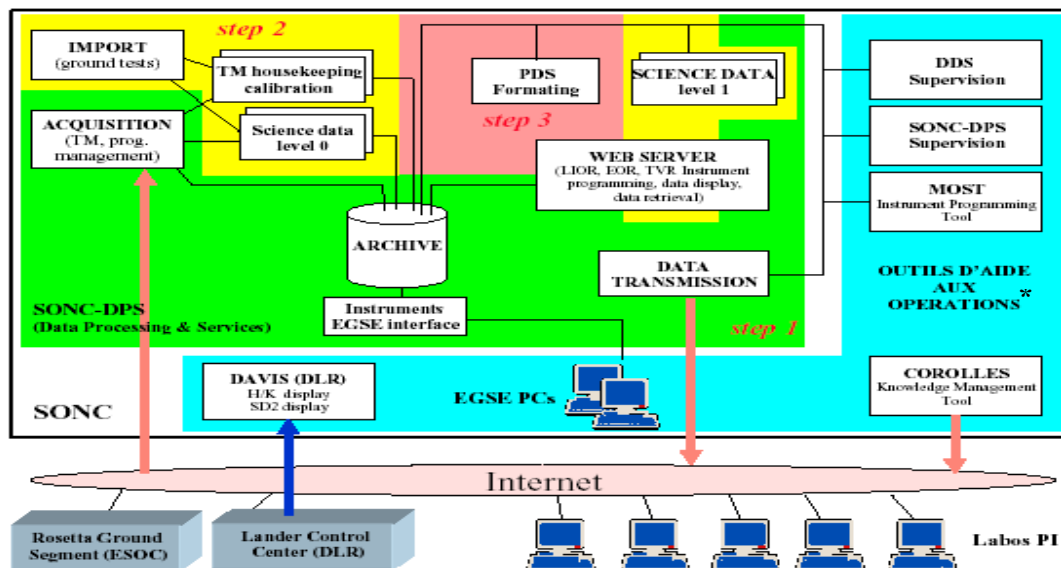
step 2

IMPORT
(ground tests)

TM housekeeping calibration

ACQUISITION
(TM, prog. management)

Science data level 0

PDS Formating

step 3

SCIENCE DATA level 1

WEB SERVER
(LIOR, EOR, TVR Instrument programming, data display, data retrieval)

ARCHIVE

DATA TRANSMISSION

SONC-DPS
(Data Processing & Services)

Instruments EGSE interface

step 1

DDS Supervision

SONC-DPS Supervision

MOST
Instrument Programming Tool

OUTILS D'AIDE AUX OPERATIONS*

COROLLES
Knowledge Management Tool

DAVIS (DLR)
H/K display
SD2 display

EGSE PCs

SONC

Internet

Rosetta Ground Segment (ESOC)

Lander Control Center (DLR)

Labos PI